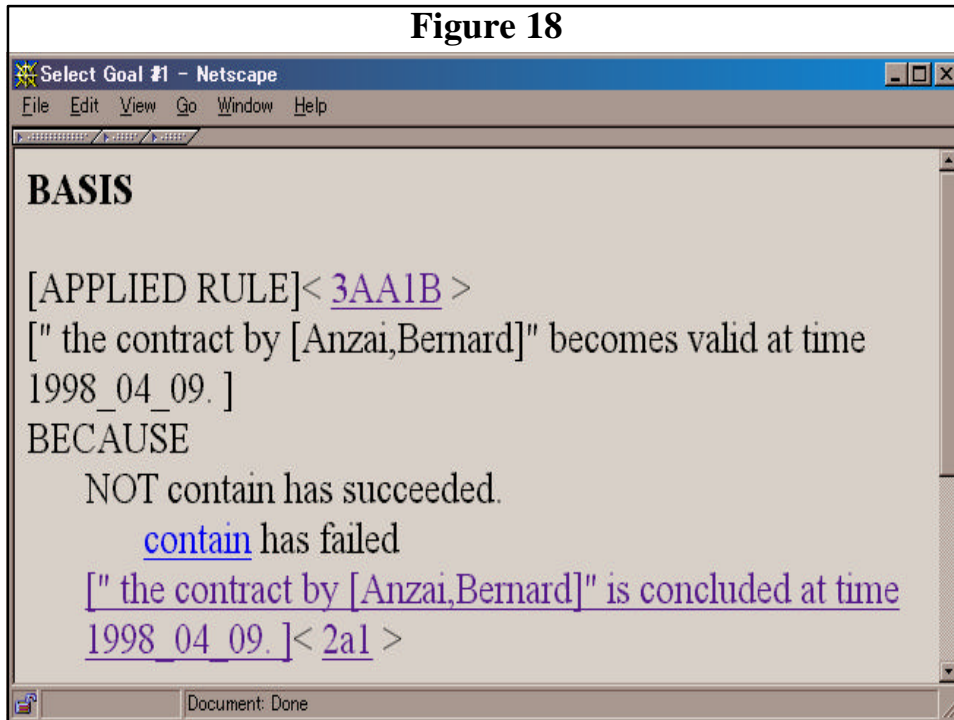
Figure 18

Select Goal #1 - Netscape

File Edit View Go Window Help

BASIS

[APPLIED RULE]< 3AA1B >
[" the contract by [Anzai,Bernard]" becomes valid at time 1998_04_09. ]
BECAUSE
NOT contain has succeeded.
contain has failed
[" the contract by [Anzai,Bernard]" is concluded at time 1998_04_09. ]< 2a1 >

Document: Done